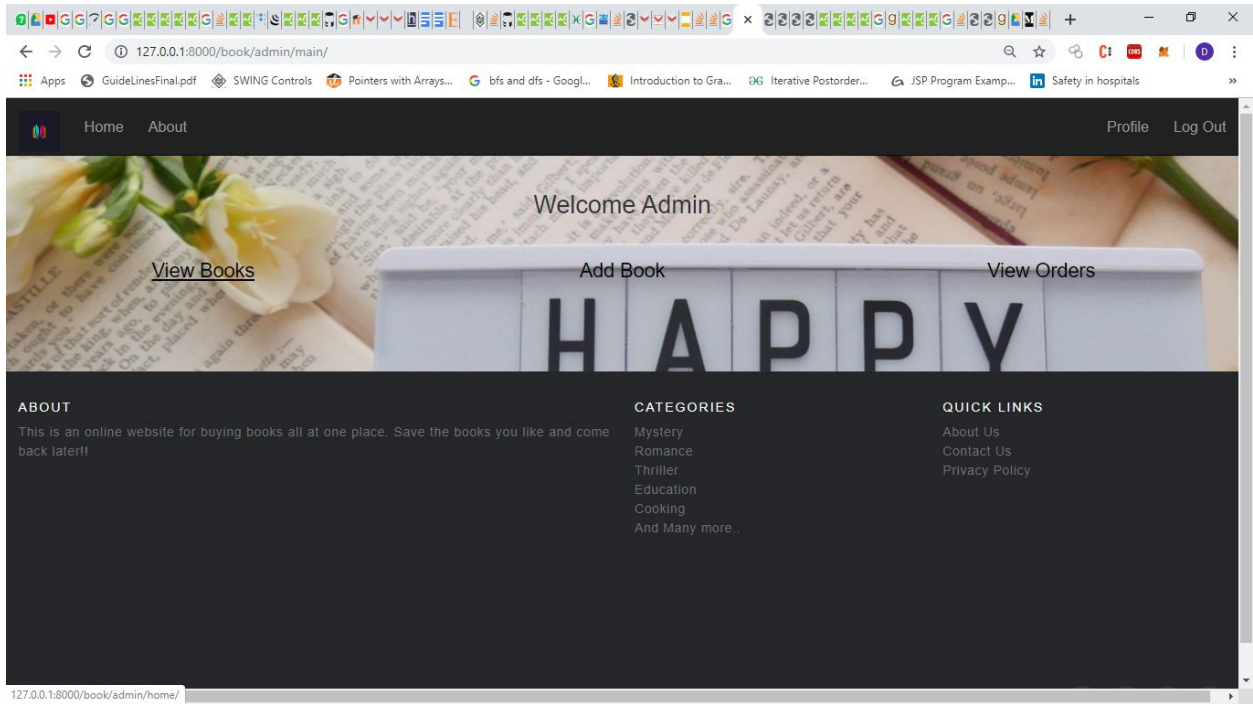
127.0.0.1:8000/book/admin/main/

Apps GuideLinesFinal.pdf SWING Controls Pointers with Arrays... bfs and dfs - Googl... Introduction to Gra... Iterative Postorder... JSP Program Examp... Safety in hospitals

Home About

Profile Log Out

Welcome Admin

View Books

Add Book

View Orders

HAPPY

ABOUT

This is an online website for buying books all at one place. Save the books you like and come back later!!

CATEGORIES

Mystery

Romance

Thriller

Education

Cooking

And Many more..

QUICK LINKS

About Us

Contact Us

Privacy Policy

127.0.0.1:8000/book/admin/home/